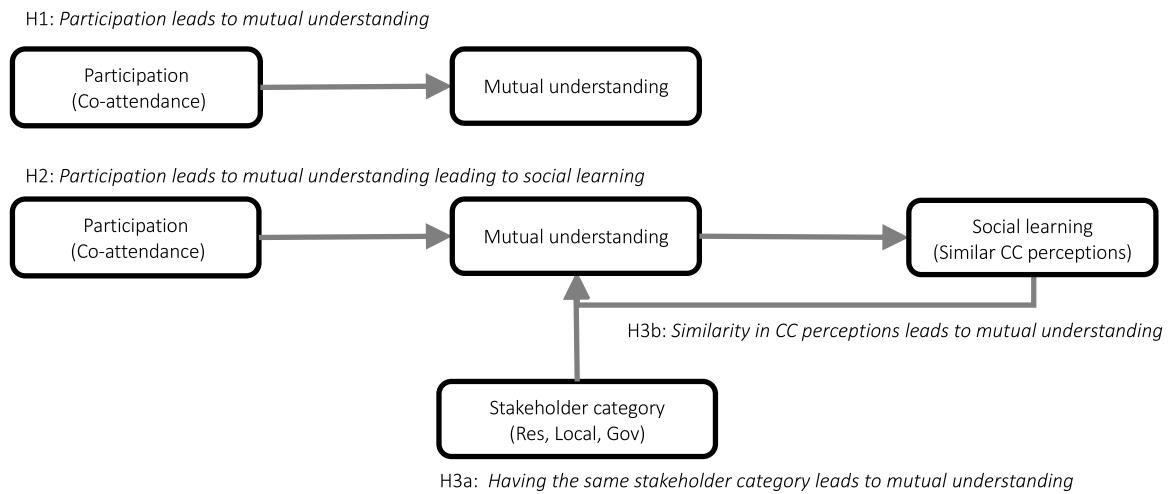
H1: Participation leads to mutual understanding

Participation
(Co-attendance)

Mutual understanding

H2: Participation leads to mutual understanding leading to social learning

Participation
(Co-attendance)

Mutual understanding

Social learning
(Similar CC perceptions)

H3b: Similarity in CC perceptions leads to mutual understanding

Stakeholder category
(Res, Local, Gov)

H3a: Having the same stakeholder category leads to mutual understanding